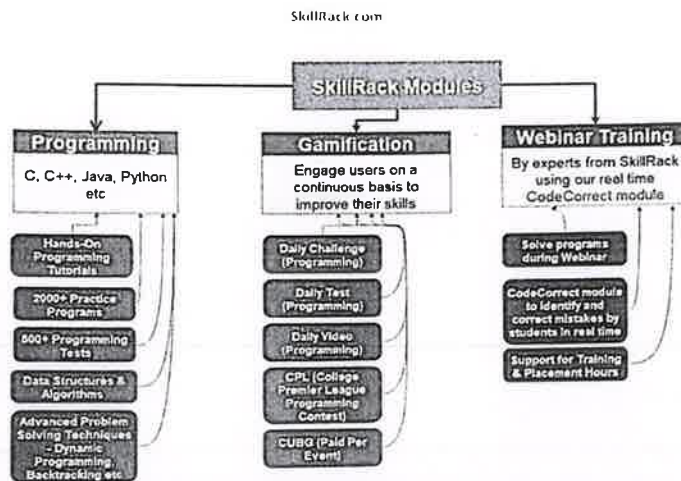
SkillRack.com

SkillRack Modules

Programming

C, C++, Java, Python etc

Hands-On Programming Tutorials

2000+ Practice Programs

500+ Programming Tests

Data Structures & Algorithms

Advanced Problem Solving Techniques - Dynamic Programming, Backtracking etc

Gamification

Engage users on a continuous basis to improve their skills

Daily Challenge (Programming)

Daily Test (Programming)

Daily Video (Programming)

CPL (College Premier League Programming Contest)

CUBG (Paid Per Event)

Webinar Training

By experts from SkillRack using our real time CodeCorrect module

Solve programs during Webinar

CodeCorrect module to identify and correct mistakes by students in real time

Support for Training & Placement Hours